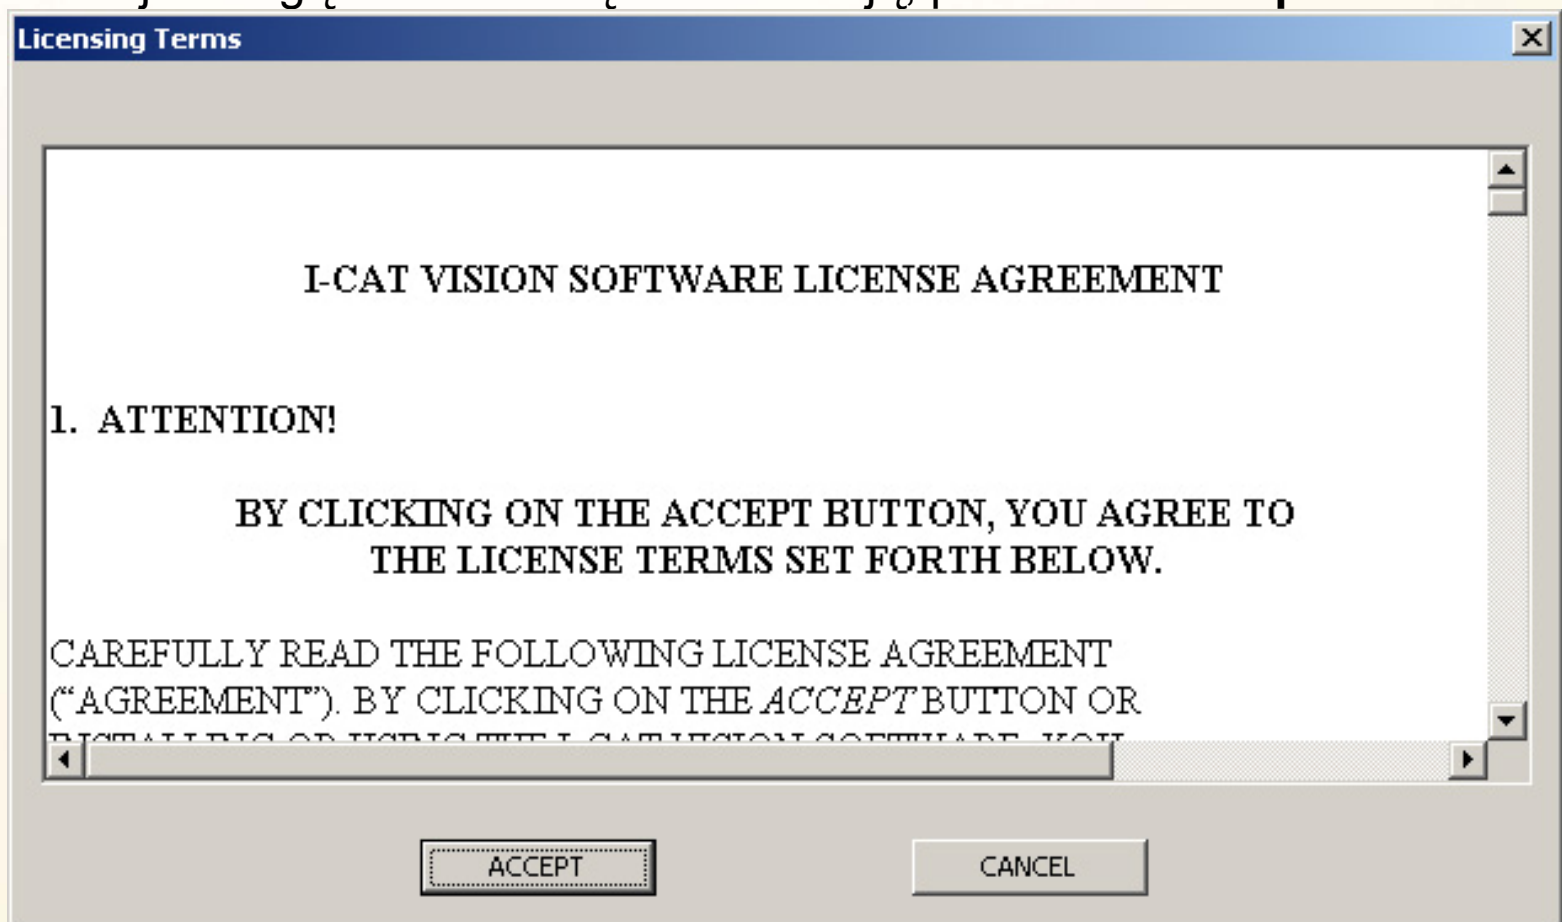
Licensing Terms

I-CAT VISION SOFTWARE LICENSE AGREEMENT

1. ATTENTION!

BY CLICKING ON THE ACCEPT BUTTON, YOU AGREE TO THE LICENSE TERMS SET FORTH BELOW.

CAREFULLY READ THE FOLLOWING LICENSE AGREEMENT ("AGREEMENT"). BY CLICKING ON THE ACCEPT BUTTON OR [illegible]

ACCEPT

CANCEL